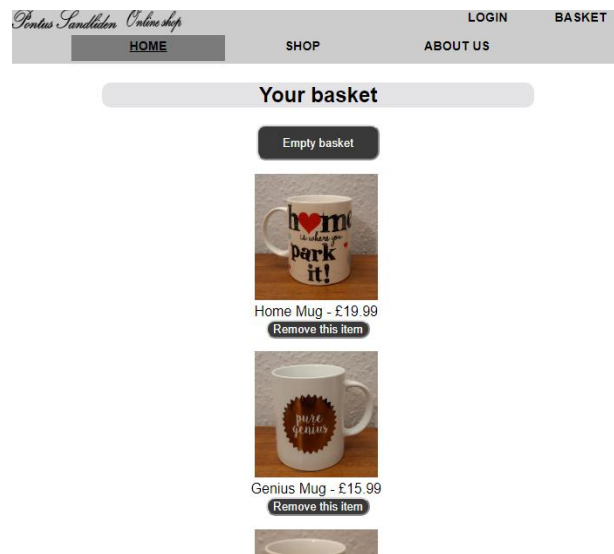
Pontus Sandlöden Online shop

LOGIN

BASKET

HOME

SHOP

ABOUT US

Your basket

Empty basket

home is where you park it!

Home Mug - £19.99

Remove this item

pure genius

Genius Mug - £15.99

Remove this item